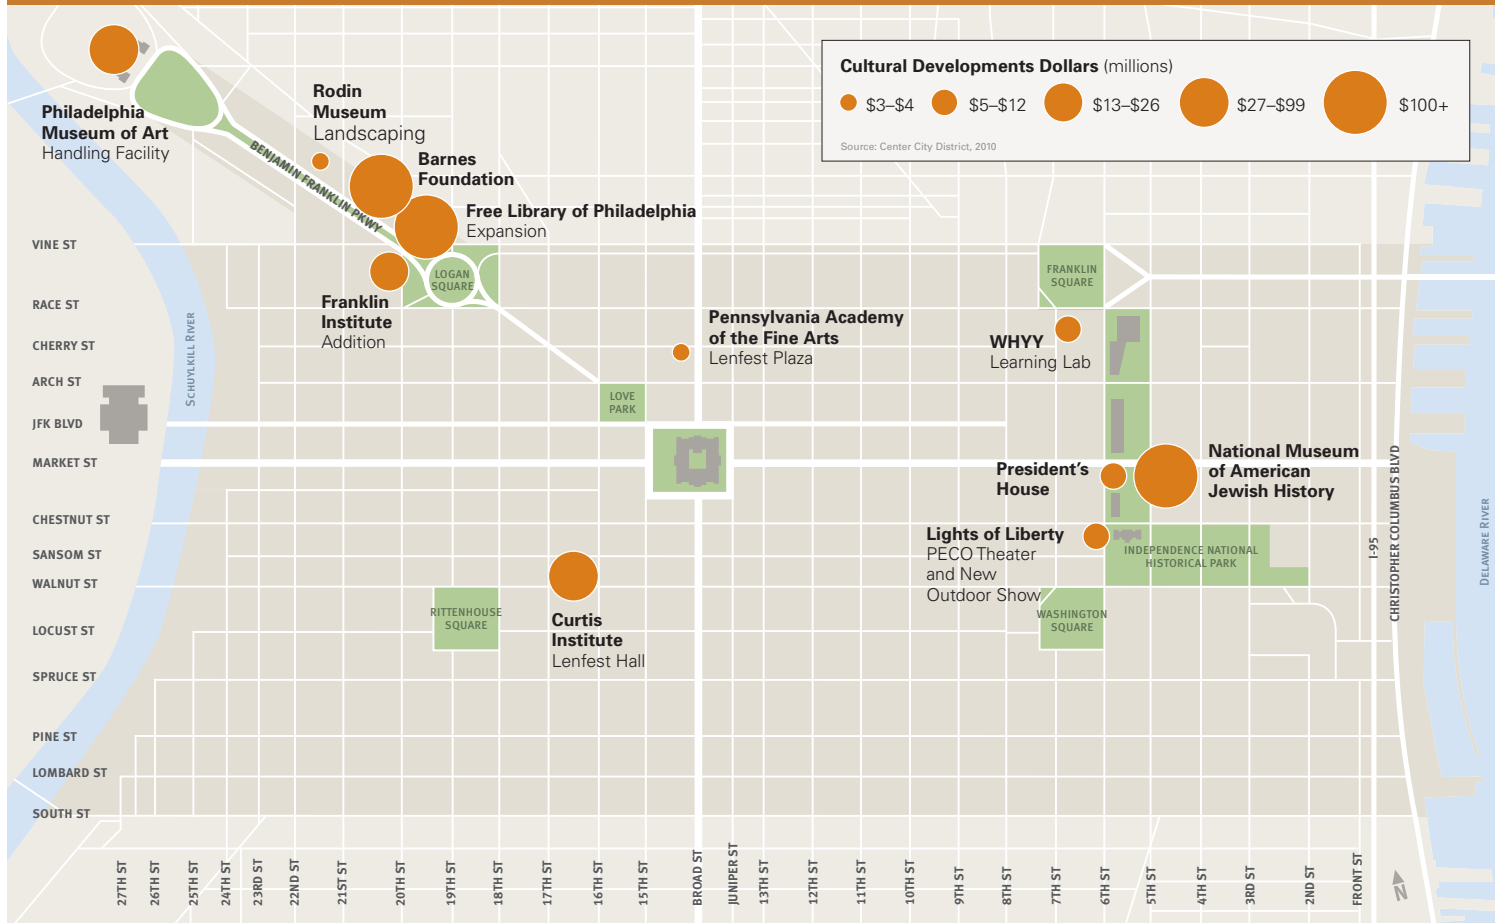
Cultural Developments Dollars (millions)

$3–$4 $5–$12 $13–$26 $27–$99 $100+

Source: Center City District, 2010

Philadelphia Museum of Art
Handling Facility

Rodin Museum
Landscaping

Barnes Foundation

Free Library of Philadelphia
Expansion

BENJAMIN FRANKLIN PKWY

LOGAN SQUARE

Franklin Institute
Addition

Pennsylvania Academy of the Fine Arts
Lenfest Plaza

FRANKLIN SQUARE

WHYY
Learning Lab

LOVE PARK

National Museum of American Jewish History

President's House

Lights of Liberty
PECO Theater and New Outdoor Show

INDEPENDENCE NATIONAL HISTORICAL PARK

WASHINGTON SQUARE

RITTENHOUSE SQUARE

Curtis Institute
Lenfest Hall

VINE ST
RACE ST
CHERRY ST
ARCH ST
JFK BLVD
MARKET ST
CHESTNUT ST
SANSOM ST
WALNUT ST
LOCUST ST
SPRUCE ST
PINE ST
LOMBARD ST
SOUTH ST

SCHUYLKILL RIVER

I-95
CHRISTOPHER COLUMBUS BLVD
DELAWARE RIVER

27TH ST
26TH ST
25TH ST
24TH ST
23RD ST
22ND ST
21ST ST
20TH ST
19TH ST
18TH ST
17TH ST
16TH ST
15TH ST
BROAD ST
JUNIPER ST
13TH ST
12TH ST
11TH ST
10TH ST
9TH ST
8TH ST
7TH ST
6TH ST
5TH ST
4TH ST
3RD ST
2ND ST
FRONT ST

N